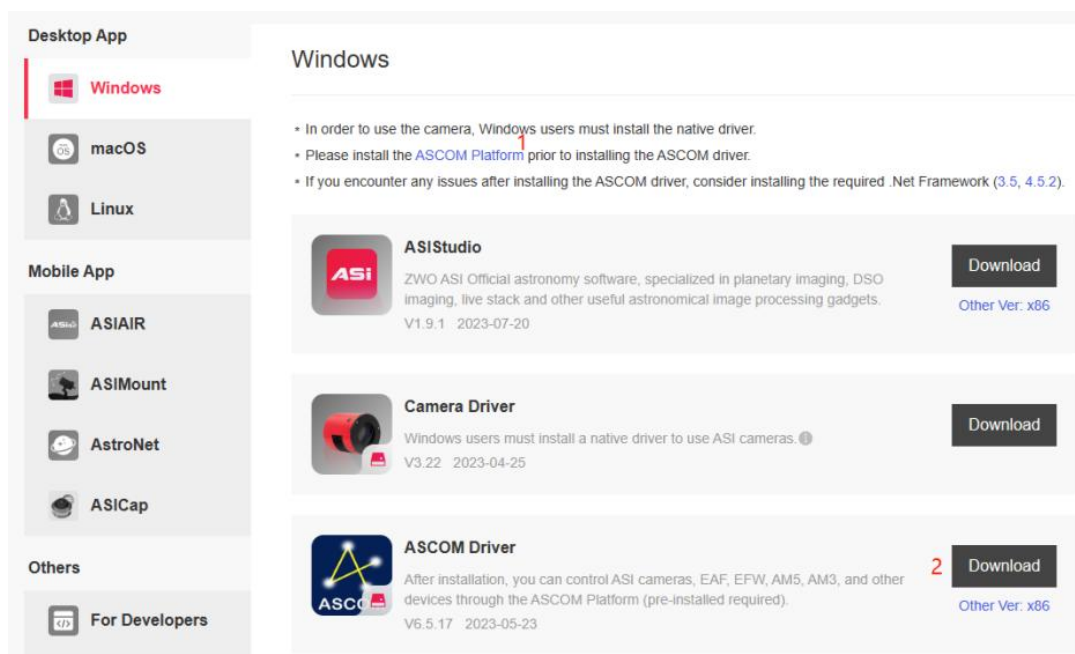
Desktop App

Windows

macOS

Linux

Mobile App

ASIAIR

ASIMount

AstroNet

ASICap

Others

For Developers

Windows

• In order to use the camera, Windows users must install the native driver.
• Please install the ASCOM Platform prior to installing the ASCOM driver.
• If you encounter any issues after installing the ASCOM driver, consider installing the required .Net Framework (3.5, 4.5.2).

1

ASI

ASIStudio
ZWO ASI Official astronomy software, specialized in planetary imaging, DSO imaging, live stack and other useful astronomical image processing gadgets.
V1.9.1 2023-07-20

Download
Other Ver: x86

Camera Driver
Windows users must install a native driver to use ASI cameras.
V3.22 2023-04-25

Download

ASCO

ASCOM Driver
After installation, you can control ASI cameras, EAF, EFW, AM5, AM3, and other devices through the ASCOM Platform (pre-installed required).
V6.5.17 2023-05-23

2

Download
Other Ver: x86